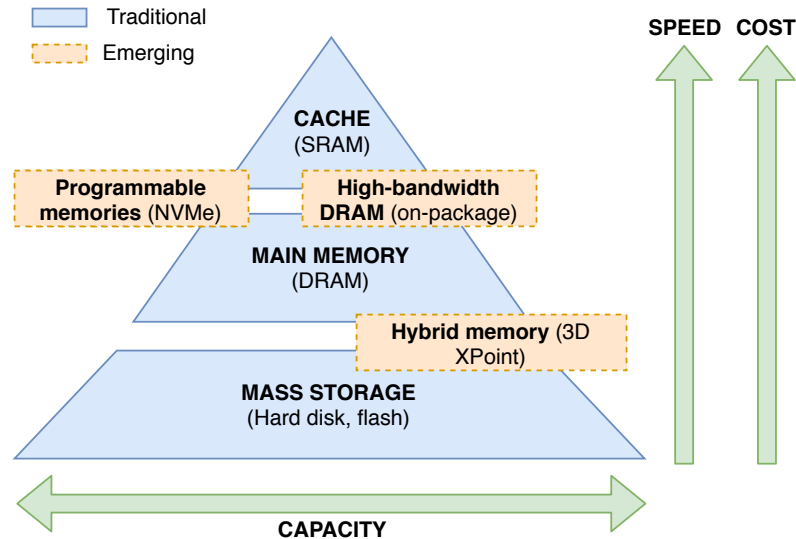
Traditional

Emerging

SPEED COST

CACHE
(SRAM)

Programmable memories (NVMe)

High-bandwidth DRAM (on-package)

MAIN MEMORY
(DRAM)

Hybrid memory (3D XPoint)

MASS STORAGE
(Hard disk, flash)

CAPACITY